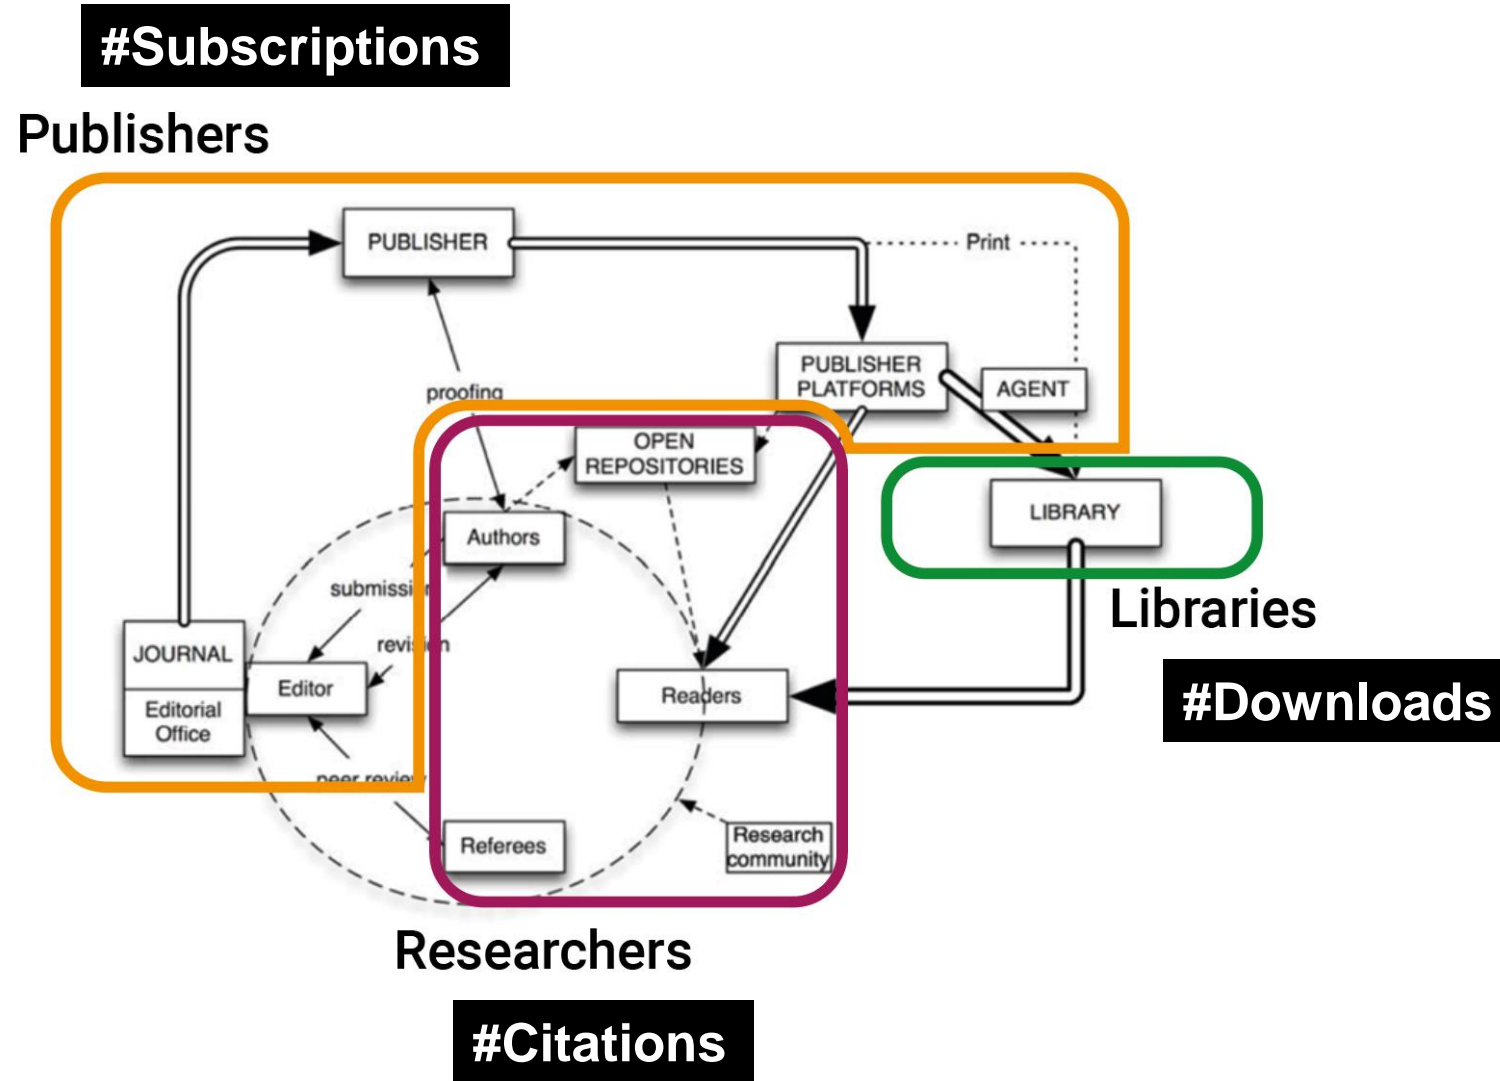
#Subscriptions

Publishers

PUBLISHER

Print

PUBLISHER PLATFORMS

AGENT

proofing

OPEN REPOSITORIES

LIBRARY

Authors

submissi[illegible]

revi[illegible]n

JOURNAL

Editorial Office

Editor

Readers

peer revie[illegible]

Referees

Research community

Libraries

#Downloads

Researchers

#Citations